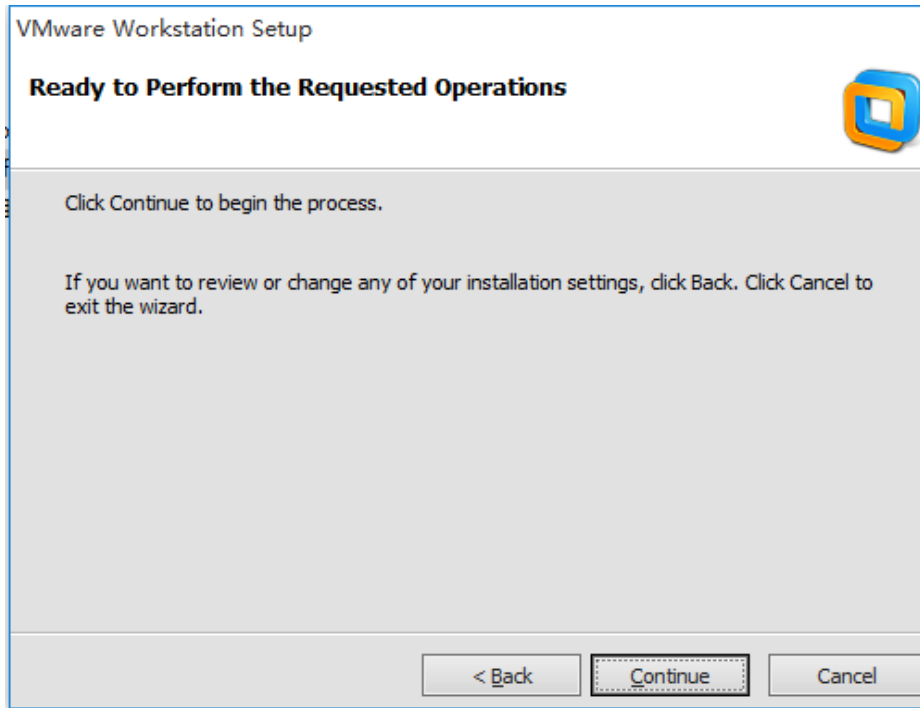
VMware Workstation Setup

Ready to Perform the Requested Operations

Click Continue to begin the process.

If you want to review or change any of your installation settings, click Back. Click Cancel to exit the wizard.

< Back

Continue

Cancel